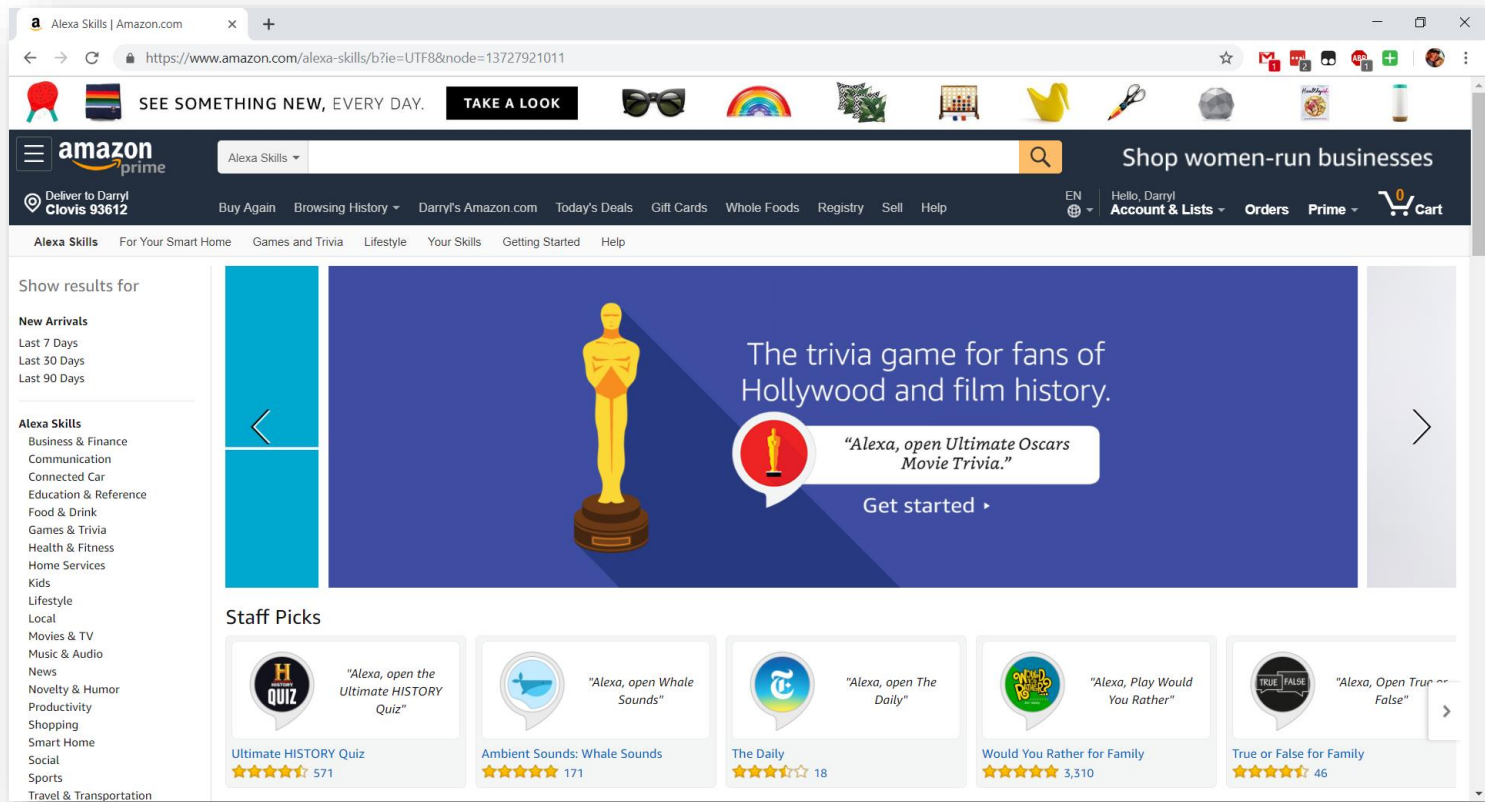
Alexa Skills | Amazon.com ×

https://www.amazon.com/alexa-skills/b?ie=UTF8&node=13727921011

SEE SOMETHING NEW, EVERY DAY. TAKE A LOOK

amazon prime

Alexa Skills

Shop women-run businesses

Deliver to Darryl
Clovis 93612

Buy Again Browsing History Darryl's Amazon.com Today's Deals Gift Cards Whole Foods Registry Sell Help

EN

Hello, Darryl
Account & Lists Orders Prime 0 Cart

Alexa Skills For Your Smart Home Games and Trivia Lifestyle Your Skills Getting Started Help

Show results for

New Arrivals
Last 7 Days
Last 30 Days
Last 90 Days

Alexa Skills
Business & Finance
Communication
Connected Car
Education & Reference
Food & Drink
Games & Trivia
Health & Fitness
Home Services
Kids
Lifestyle
Local
Movies & TV
Music & Audio
News
Novelty & Humor
Productivity
Shopping
Smart Home
Social
Sports
Travel & Transportation

The trivia game for fans of Hollywood and film history.

"Alexa, open Ultimate Oscars Movie Trivia."

Get started ▸

Staff Picks

H HISTORY QUIZ
"Alexa, open the Ultimate HISTORY Quiz"
Ultimate HISTORY Quiz
571

"Alexa, open Whale Sounds"
Ambient Sounds: Whale Sounds
171

"Alexa, open The Daily"
The Daily
18

"Alexa, Play Would You Rather"
Would You Rather for Family
3,310

TRUE FALSE
"Alexa, Open True or False"
True or False for Family
46